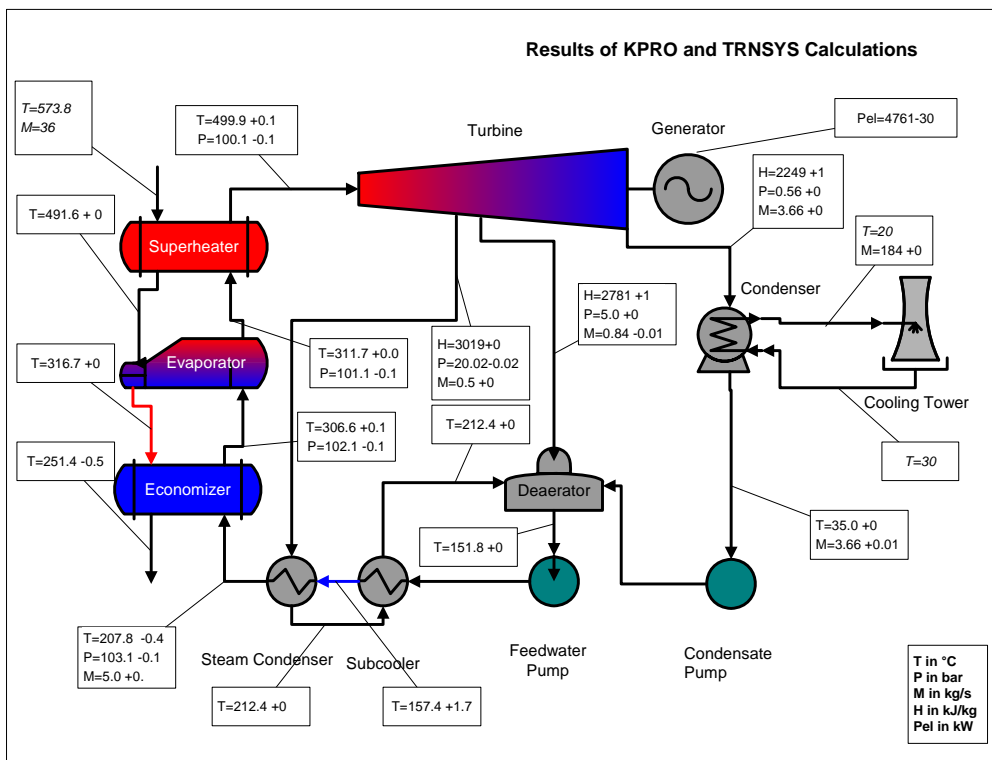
Results of KPRO and TRNSYS Calculations

T=573.8
M=36

T=499.9 +0.1
P=100.1 -0.1

Turbine

Generator

Pel=4761-30

H=2249 +1
P=0.56 +0
M=3.66 +0

T=491.6 + 0

Superheater

T=20
M=184 +0

Condenser

H=2781 +1
P=5.0 +0
M=0.84 -0.01

T=316.7 +0

Evaporator

T=311.7 +0.0
P=101.1 -0.1

H=3019+0
P=20.02-0.02
M=0.5 +0

Cooling Tower

T=212.4 +0

T=306.6 +0.1
P=102.1 -0.1

T=251.4 -0.5

Economizer

Deaerator

T=30

T=151.8 +0

T=35.0 +0
M=3.66 +0.01

T=207.8 -0.4
P=103.1 -0.1
M=5.0 +0.

Steam Condenser

Subcooler

Feedwater Pump

Condensate Pump

T=212.4 +0

T=157.4 +1.7

T in °C
P in bar
M in kg/s
H in kJ/kg
Pel in kW